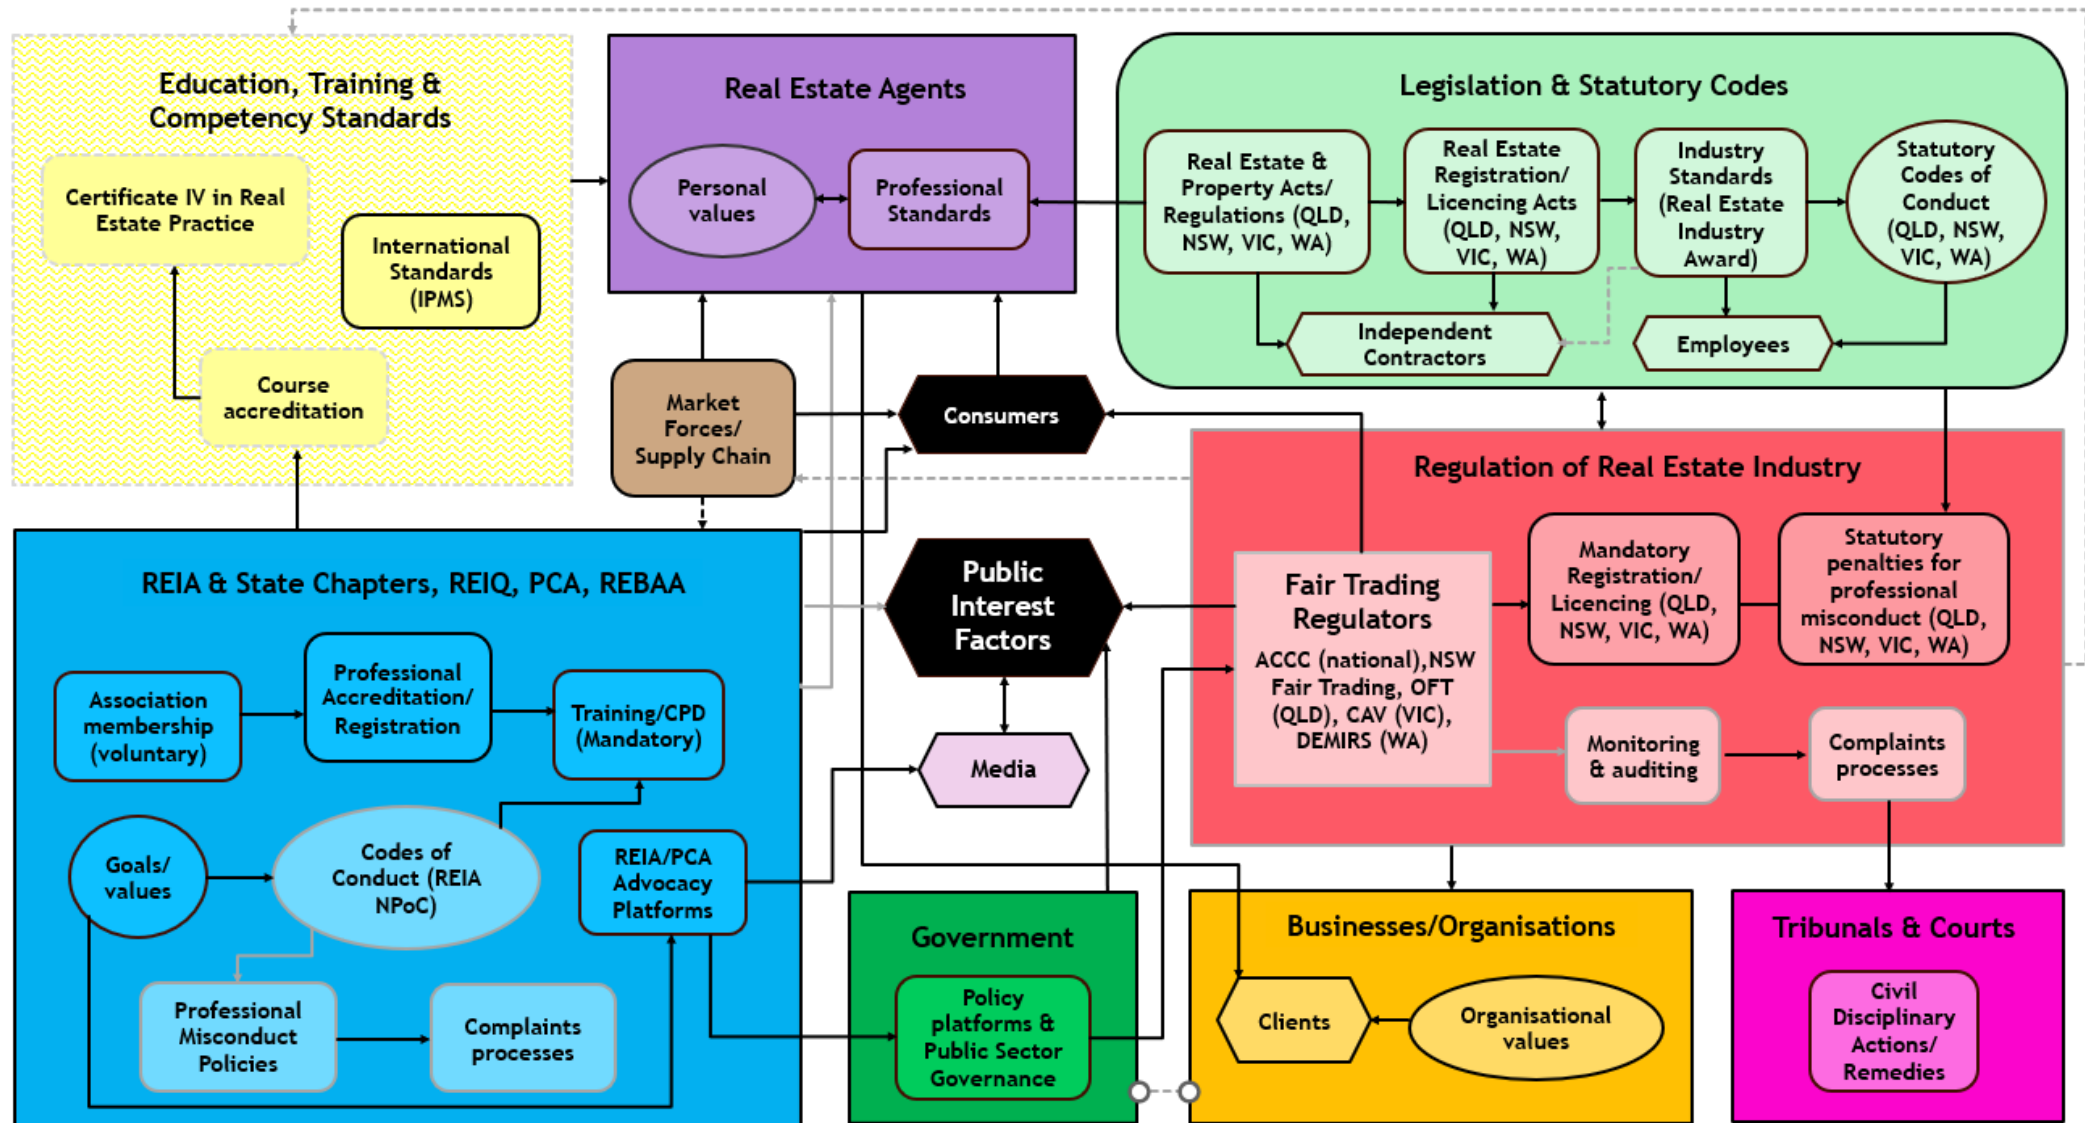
Education, Training & Competency Standards

Certificate IV in Real Estate Practice

International Standards (IPMS)

Course accreditation

Real Estate Agents

Personal values

Professional Standards

Legislation & Statutory Codes

Real Estate & Property Acts/ Regulations (QLD, NSW, VIC, WA)

Real Estate Registration/ Licencing Acts (QLD, NSW, VIC, WA)

Industry Standards (Real Estate Industry Award)

Statutory Codes of Conduct (QLD, NSW, VIC, WA)

Independent Contractors

Employees

Market Forces/ Supply Chain

Consumers

Regulation of Real Estate Industry

Fair Trading Regulators

ACCC (national),NSW Fair Trading, OFT (QLD), CAV (VIC), DEMIRS (WA)

Mandatory Registration/ Licencing (QLD, NSW, VIC, WA)

Statutory penalties for professional misconduct (QLD, NSW, VIC, WA)

Monitoring & auditing

Complaints processes

REIA & State Chapters, REIQ, PCA, REBAA

Association membership (voluntary)

Professional Accreditation/ Registration

Training/CPD (Mandatory)

Goals/ values

Codes of Conduct (REIA NPoC)

REIA/PCA Advocacy Platforms

Professional Misconduct Policies

Complaints processes

Public Interest Factors

Media

Government

Policy platforms & Public Sector Governance

Businesses/Organisations

Clients

Organisational values

Tribunals & Courts

Civil Disciplinary Actions/ Remedies